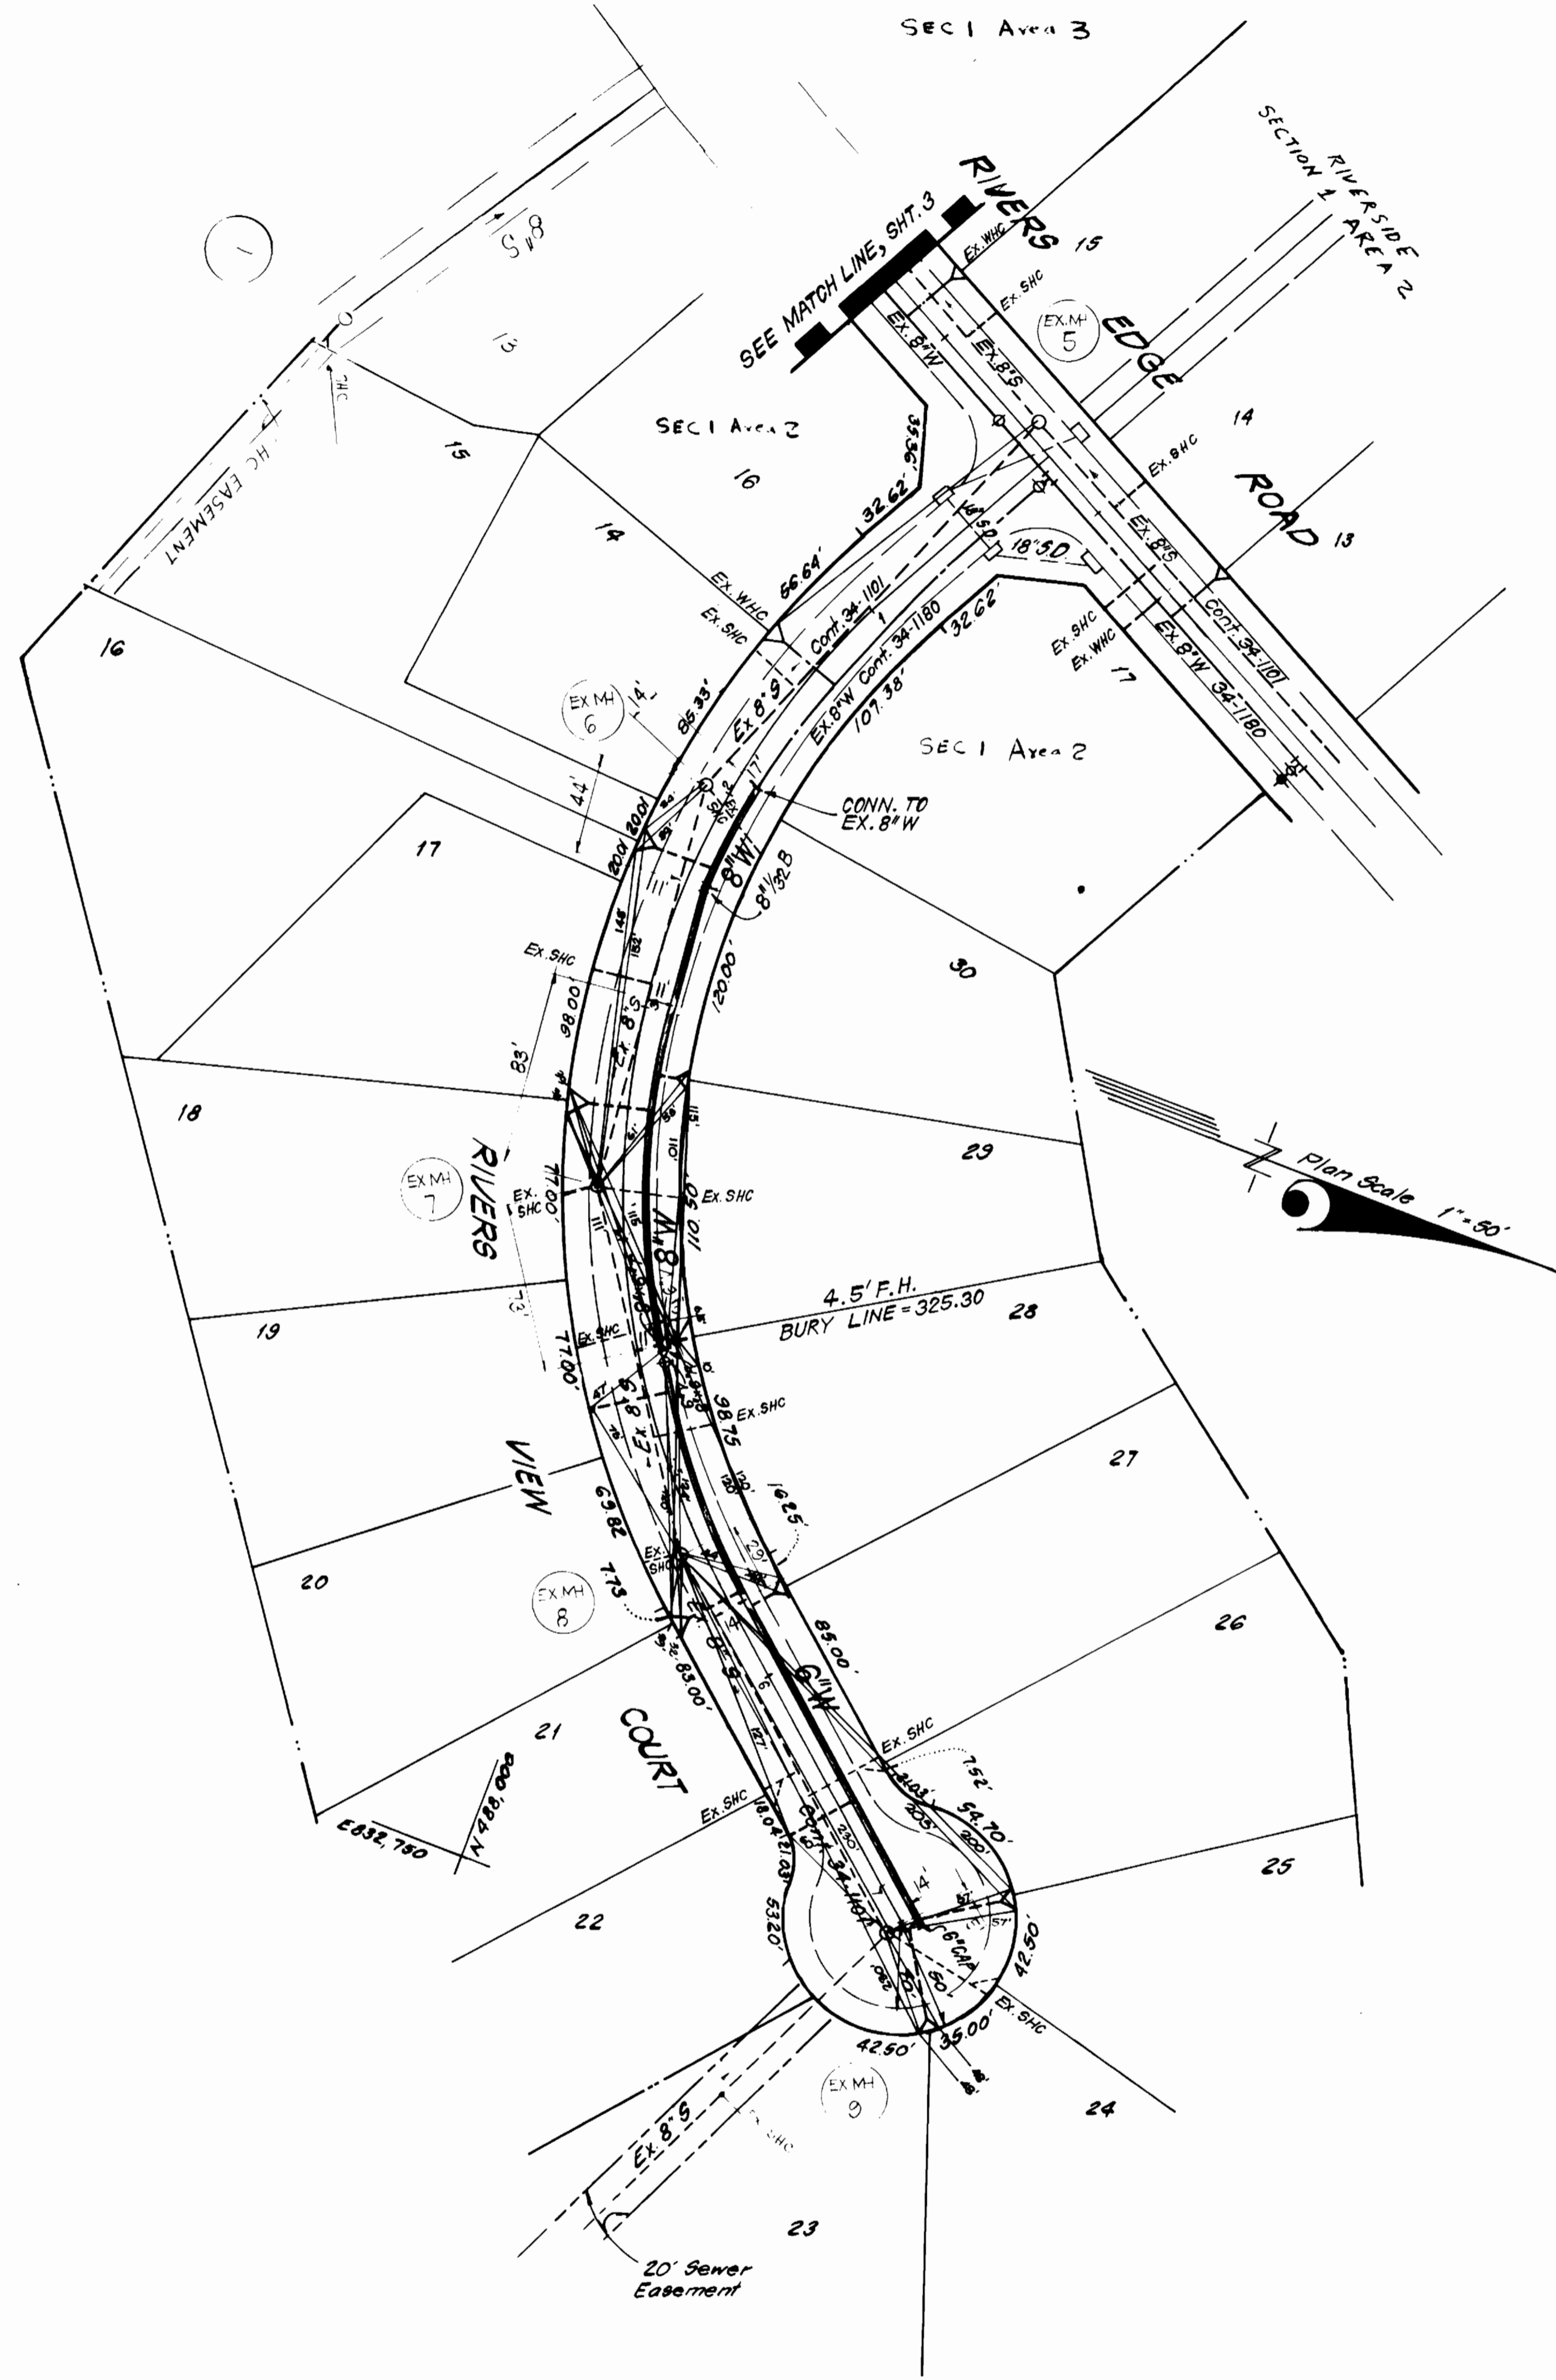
SEC 1 Area 3

SECTION 1 AREA 2
RIVERSIDE

RIVERS EDGE ROAD

SEE MATCH LINE, SHT. 3

8"S

13

SHC

HC EASEMENT

15

Ex. WHC

15

Ex. SHC

EX. MH 5

Ex. 8"W

Ex. 8"S

14

SEC 1 Area 2

16

35.56'

Ex. 8HC

32.62'

14

18" S.D.

18" S.D.

Ex. 8"S

13

56.64'

Ex. WHC

Ex. SHC

Cont. 34-1101

Ex. 8"W Cont. 34-1180

32.62'

Ex. SHC

Ex. WHC

Cont. 34-1101

Ex. 8"W 34-1180

17

16

EX. MH 6

14'

85.33'

Ex. 8"S

107.38'

SEC 1 Area 2

44'

17'

CONN. TO EX. 8"W

200.1

200.1

17

8"W

8" 1/32 B

Ex. SHC

120.00'

30

98.00

Ex. 8"S

83'

18

29

EX. MH 7

RIVERS

Ex. SHC

77.00'

Ex. SHC

110.50'

Plan Scale 1" = 50'

4.5' F.H.
BURY LINE = 325.30

28

19

73'

Ex. SHC

77.00'

Ex. 8"S

98.75

Ex. SHC

VIEW

27

16.25'

69.82

20

Ex. SHC

EX. MH 8

7.73

85.00'

26

6"W

21

83.00'

COURT

Ex. SHC

7.52'

E 832,750

N 488,000

Ex. SHC

18.04'

Cont. 34-1407

54.70'

25

22

53.20'

14'

6" CAP

42.50

Ex. SHC

42.50'

35.00'

EX. MH 9

24

Ex. 8"S

Ex. SHC

23

20' Sewer Easement